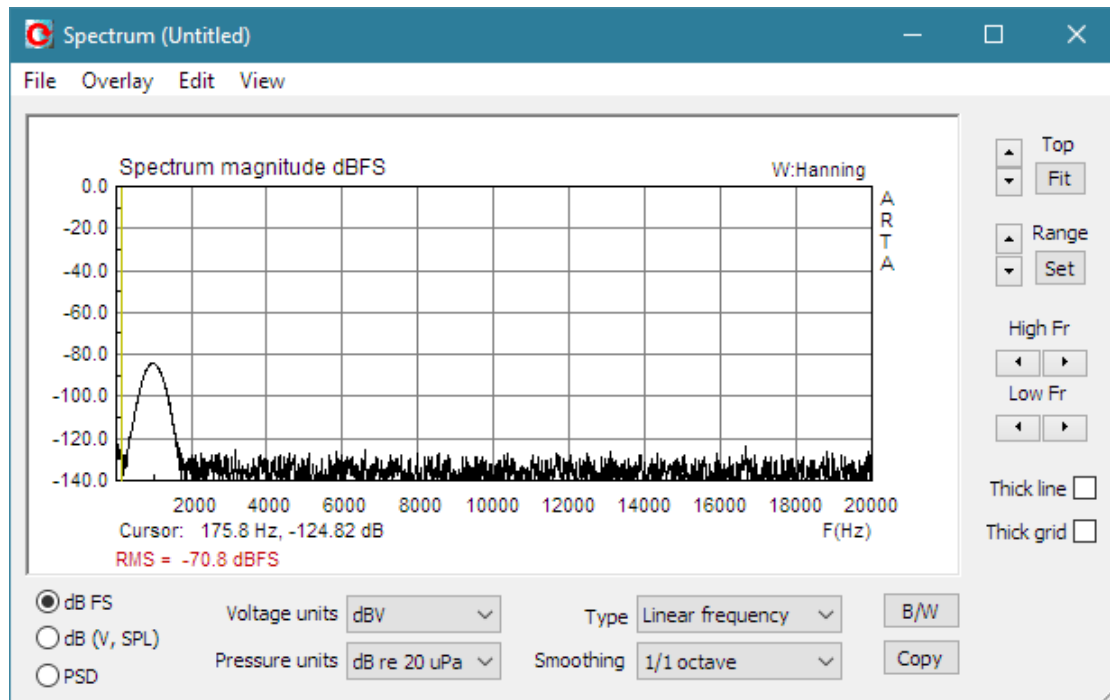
Spectrum (Untitled)

File Overlay Edit View

Spectrum magnitude dBFS

W:Hanning

A
R
T
A

0.0
-20.0
-40.0
-60.0
-80.0
-100.0
-120.0
-140.0

2000 4000 6000 8000 10000 12000 14000 16000 18000 20000

Cursor: 175.8 Hz, -124.82 dB

F(Hz)

RMS = -70.8 dBFS

Top
Fit

Range
Set

High Fr

Low Fr

Thick line

Thick grid

dB FS
dB (V, SPL)
PSD

Voltage units dBV

Pressure units dB re 20 uPa

Type Linear frequency

Smoothing 1/1 octave

B/W

Copy